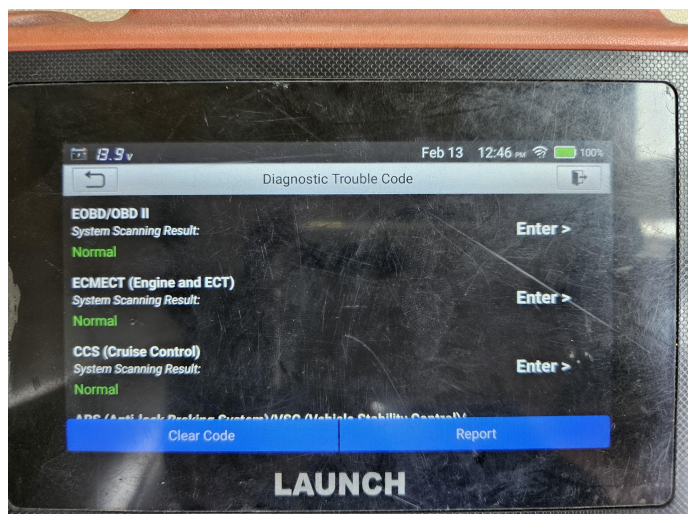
13.9v Feb 13 12:46 PM 100%

Diagnostic Trouble Code

EOBD/OBD II
System Scanning Result:
Normal
Enter >

ECMECT (Engine and ECT)
System Scanning Result:
Normal
Enter >

CCS (Cruise Control)
System Scanning Result:
Normal
Enter >

ABS (Anti-lock Braking System)/VSC (Vehicle Stability Control)/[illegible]

Clear Code
Report

LAUNCH